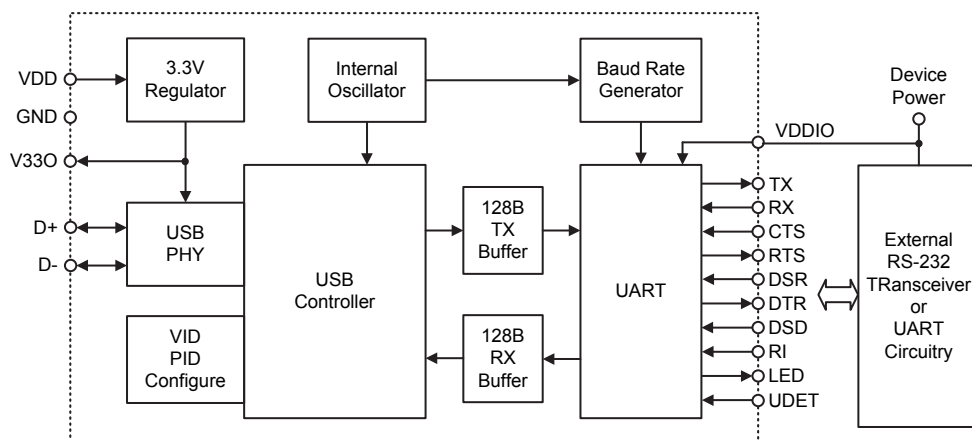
VDD
GND
V33O
D+
D-
3.3V Regulator
Internal Oscillator
Baud Rate Generator
Device Power
VDDIO
USB PHY
USB Controller
128B TX Buffer
128B RX Buffer
UART
VID PID Configure
TX
RX
CTS
RTS
DSR
DTR
DSD
RI
LED
UDET
External RS-232 TRansceiver or UART Circuitry